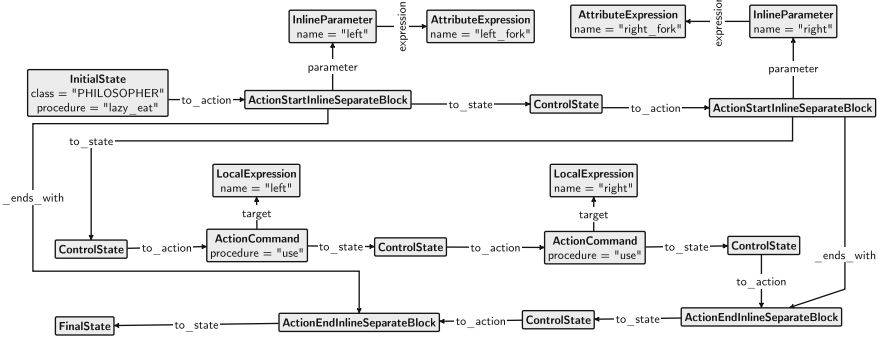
InlineParameter
name = "left"

expression

AttributeExpression
name = "left_fork"

AttributeExpression
name = "right_fork"

expression

InlineParameter
name = "right"

parameter

parameter

InitialState
class = "PHILOSOPHER"
procedure = "lazy_eat"

to_action

ActionStartInlineSeparateBlock

to_state

ControlState

to_action

ActionStartInlineSeparateBlock

to_state

_ends_with

LocalExpression
name = "left"

target

LocalExpression
name = "right"

target

ControlState

to_action

ActionCommand
procedure = "use"

to_state

ControlState

to_action

ActionCommand
procedure = "use"

to_state

ControlState

to_action

_ends_with

FinalState

to_state

ActionEndInlineSeparateBlock

to_action

ControlState

to_state

ActionEndInlineSeparateBlock